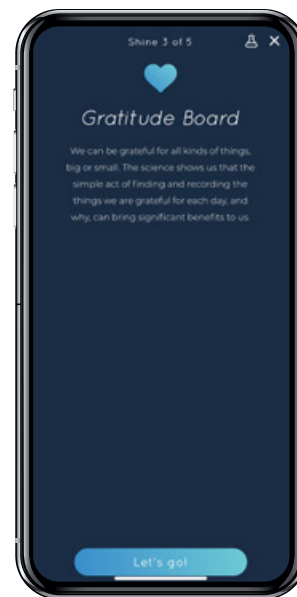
Shine 3 of 5

Gratitude Board

We can be grateful for all kinds of things, big or small. The science shows us that the simple act of finding and recording the things we are grateful for each day, and why, can bring significant benefits to us.

Let's go!